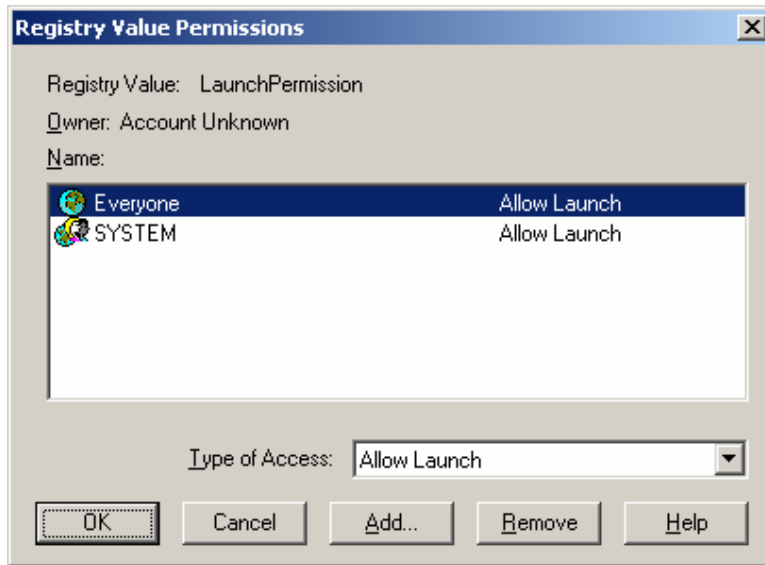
Registry Value Permissions

Registry Value: LaunchPermission

Owner: Account Unknown

Name:

| | |
|---|---|
| Everyone | Allow Launch |
| SYSTEM | Allow Launch |

Type of Access: Allow Launch

OK Cancel Add... Remove Help